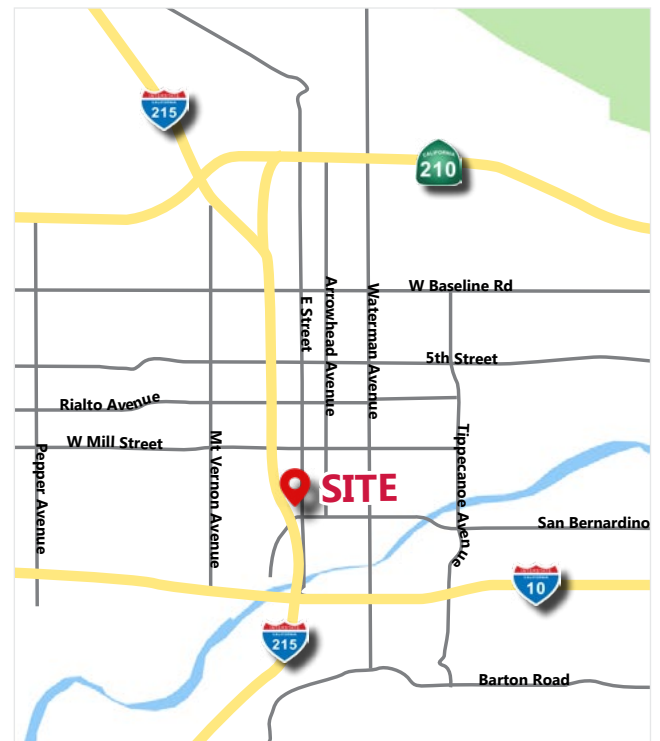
CALIFORNIA
215
CALIFORNIA
210
W Baseline Rd
E Street
Arrowhead Avenue
Waterman Avenue
5th Street
Rialto Avenue
W Mill Street
Pepper Avenue
Mt Vernon Avenue
Tippecanoe Avenue
SITE
San Bernardino
CALIFORNIA
10
CALIFORNIA
215
Barton Road